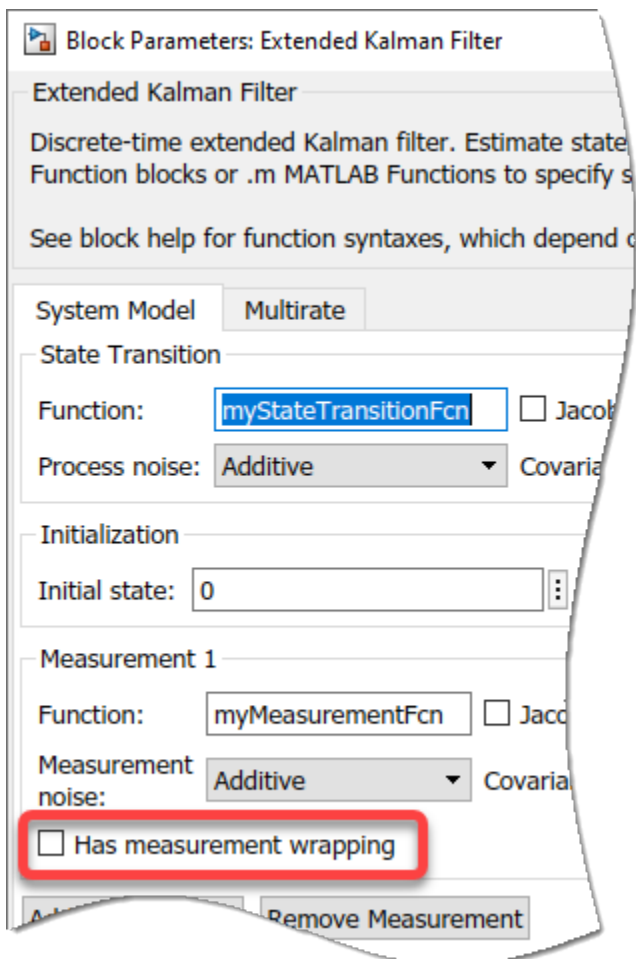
Block Parameters: Extended Kalman Filter

Extended Kalman Filter

Discrete-time extended Kalman filter. Estimate state Function blocks or .m MATLAB Functions to specify s

See block help for function syntaxes, which depend

System Model | Multirate

State Transition

Function: myStateTransitionFcn Jacob

Process noise: Additive Covaria

Initialization

Initial state: 0

Measurement 1

Function: myMeasurementFcn Jaco

Measurement noise: Additive Covaria

Has measurement wrapping

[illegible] Remove Measurement